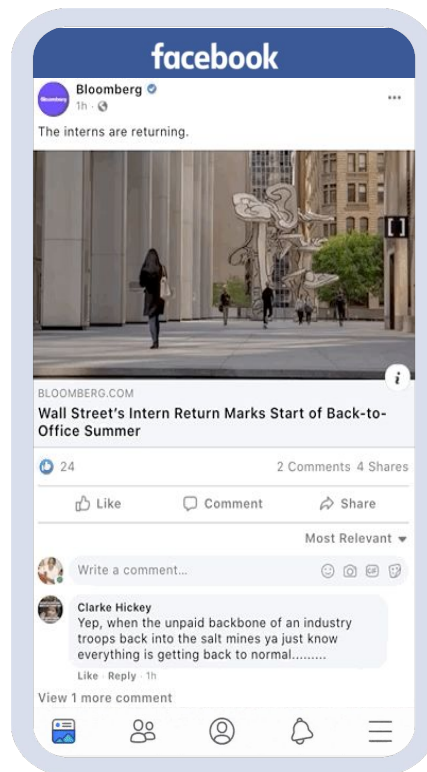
facebook

Bloomberg
1h ·

The interns are returning.

BLOOMBERG.COM
Wall Street's Intern Return Marks Start of Back-to-Office Summer

24

2 Comments 4 Shares

Like Comment Share

Most Relevant

Write a comment...

Clarke Hickey
Yep, when the unpaid backbone of an industry troops back into the salt mines ya just know everything is getting back to normal.........

Like · Reply · 1h

View 1 more comment